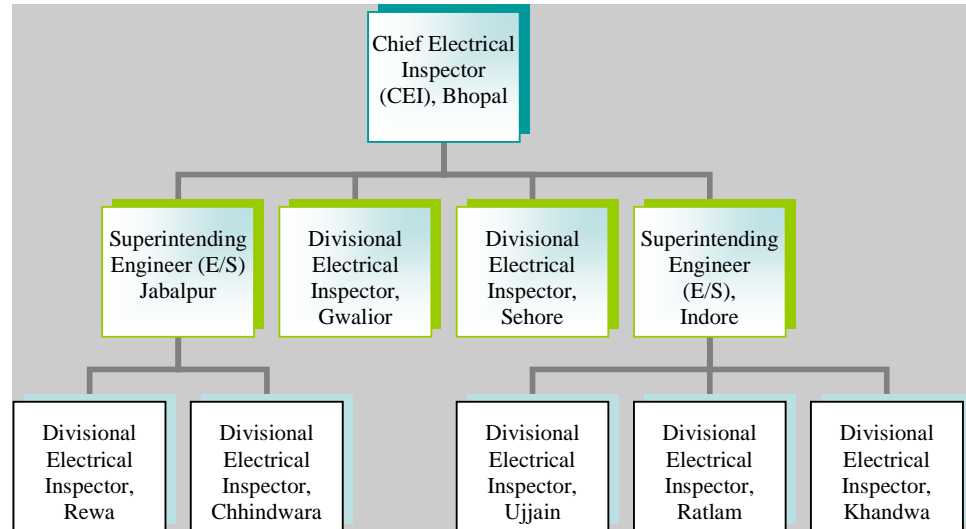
Chief Electrical Inspector (CEI), Bhopal

Superintending Engineer (E/S) Jabalpur

Divisional Electrical Inspector, Gwalior

Divisional Electrical Inspector, Sehore

Superintending Engineer (E/S), Indore

Divisional Electrical Inspector, Rewa

Divisional Electrical Inspector, Chhindwara

Divisional Electrical Inspector, Ujjain

Divisional Electrical Inspector, Ratlam

Divisional Electrical Inspector, Khandwa